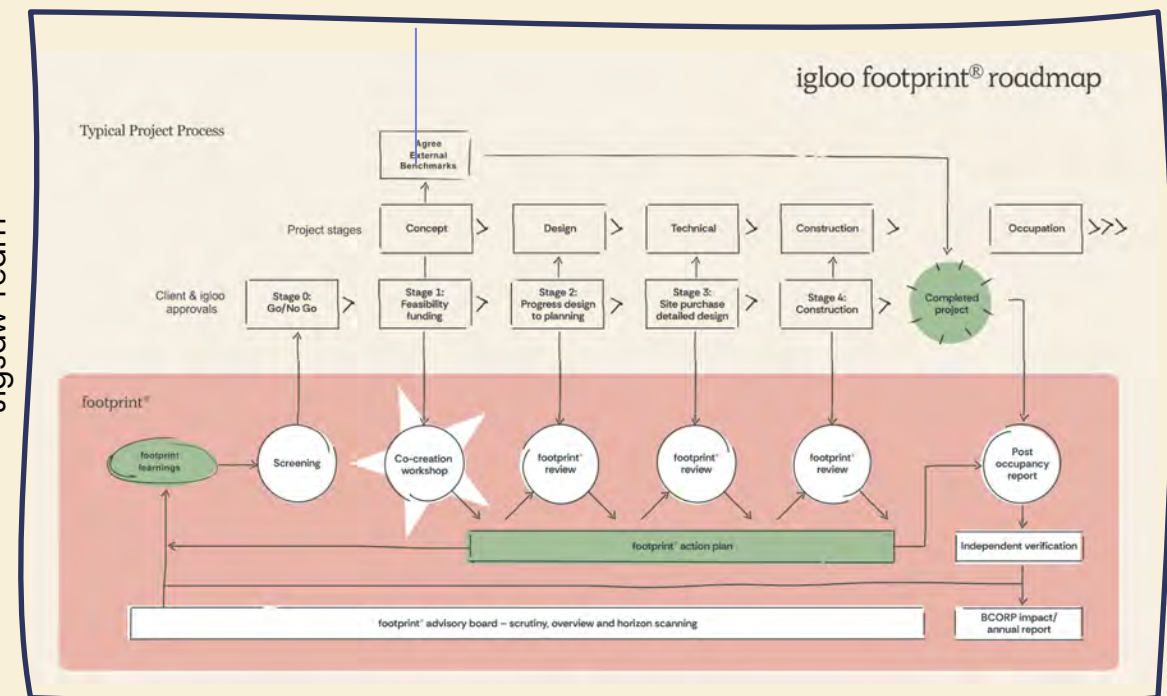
Jigsaw Team

igloo footprint® roadmap

Typical Project Process

Agree External Benchmarks

Project stages

Concept

Design

Technical

Construction

Occupation

Client & igloo approvals

Stage 0: Go/No Go

Stage 1: Feasibility funding

Stage 2: Progress design to planning

Stage 3: Site purchase detailed design

Stage 4: Construction

Completed project

footprint®

footprint learnings

Screening

Co-creation workshop

footprint® review

footprint® review

footprint® review

Post occupancy report

footprint® action plan

Independent verification

footprint® advisory board – scrutiny, overview and horizon scanning

BCORP impact/ annual report